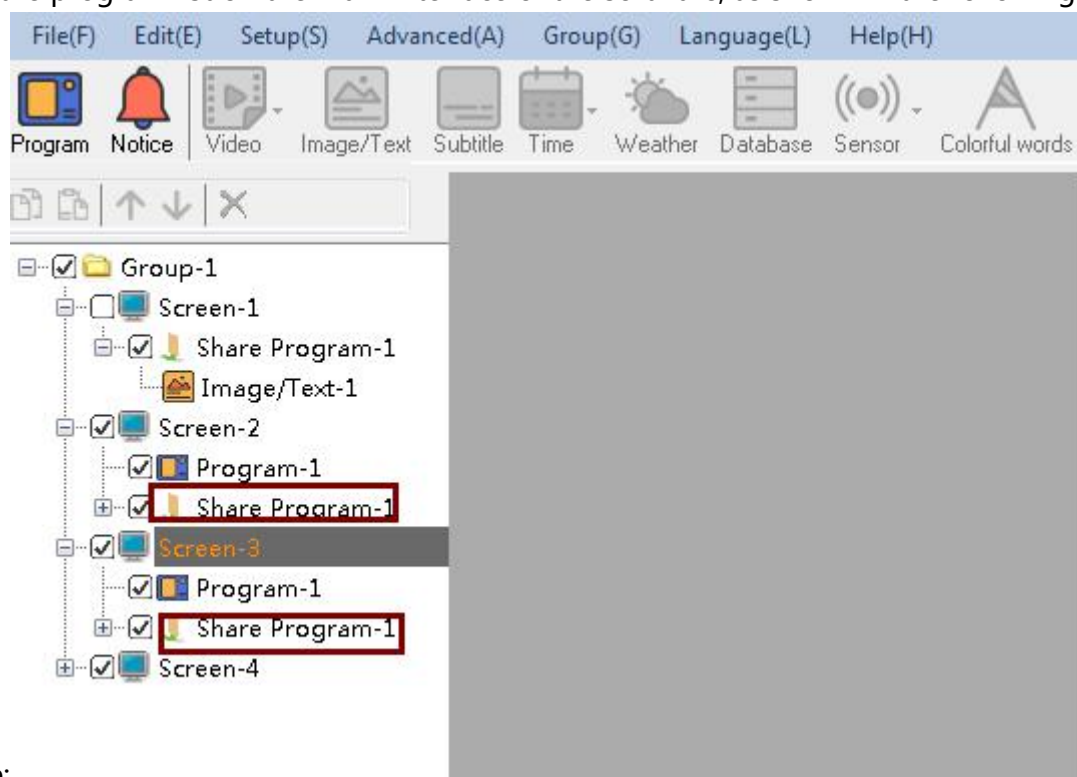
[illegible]

File(F) Edit(E) Setup(S) Advanced(A) Group(G) Language(L) Help(H)

Program Notice Video Image/Text Subtitle Time Weather Database Sensor Colorful words

Group-1
Screen-1
Share Program-1
Image/Text-1
Screen-2
Program-1
Share Program-1
Screen-3
Program-1
Share Program-1
Screen-4